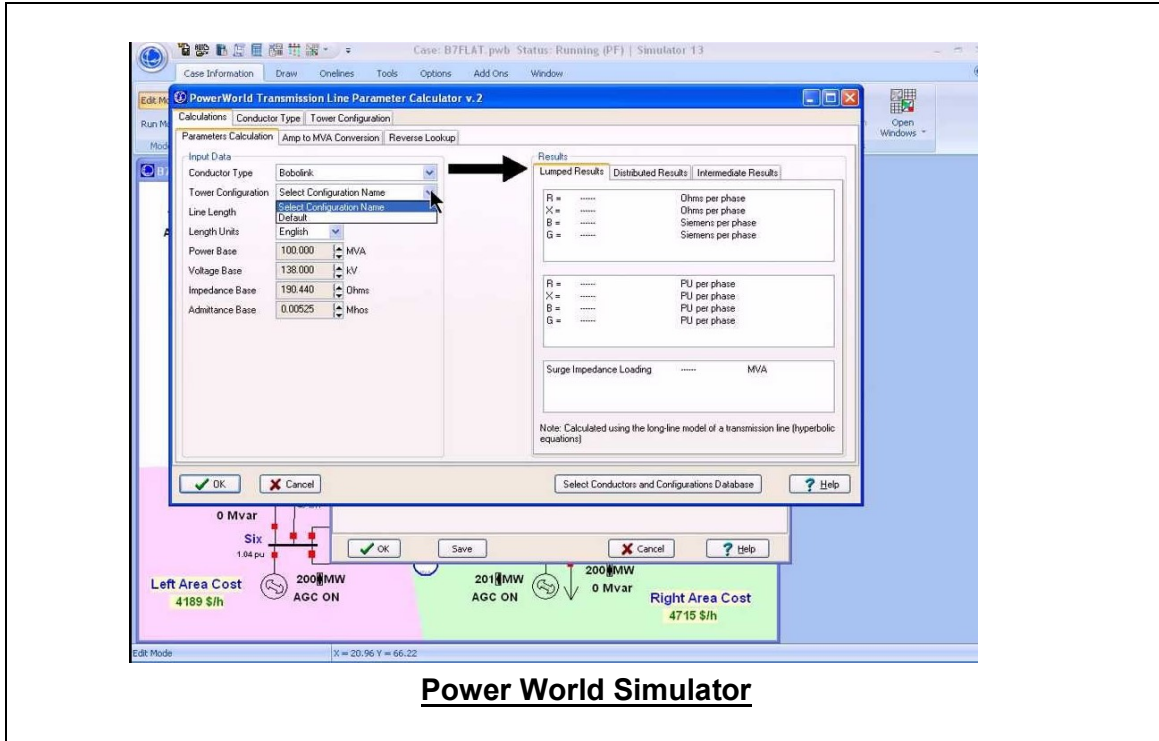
Case: B7FLAT.pwb Status: Running (PF) | Simulator 13

Case Information Draw Onelines Tools Options Add Ons Window

Edit M

Run M

Mod

Open Windows

PowerWorld Transmission Line Parameter Calculator v.2

Calculations Conductor Type Tower Configuration

Parameters Calculation Amp to MVA Conversion Reverse Lookup

Input Data

Conductor Type Bobolink

Tower Configuration Select Configuration Name

Select Configuration Name
Default

Line Length

Length Units English

Power Base 100.000 MVA

Voltage Base 138.000 kV

Impedance Base 190.440 Ohms

Admittance Base 0.00525 Mhos

Results

Lumped Results Distributed Results Intermediate Results

| | | |
|---|---|---|
| R = | ----- | Ohms per phase |
| X = | ----- | Ohms per phase |
| B = | ----- | Siemens per phase |
| G = | ----- | Siemens per phase |

| | | |
|---|---|---|
| R = | ----- | PU per phase |
| X = | ----- | PU per phase |
| B = | ----- | PU per phase |
| G = | ----- | PU per phase |

Surge Impedance Loading ----- MVA

Note: Calculated using the long-line model of a transmission line (hyperbolic equations)

OK Cancel Select Conductors and Configurations Database Help

0 Mvar

Six
1.04 pu

OK Save Cancel Help

Left Area Cost
4189 $/h

200 MW
AGC ON

201 MW
AGC ON

200 MW
0 Mvar

Right Area Cost
4715 $/h

Edit Mode X = 20.96 Y = 66.22

Power World Simulator